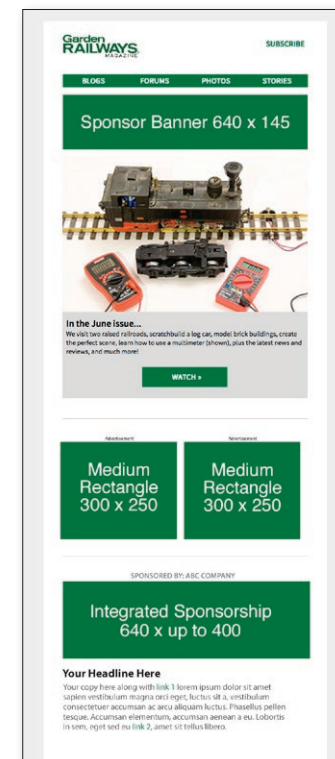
Garden RAILWAYS MAGAZINE

SUBSCRIBE

BLOGS FORUMS PHOTOS STORIES

Sponsor Banner 640 x 145

In the June issue...
We visit two raised railroads, scratchbuild a log car, model brick buildings, create the perfect scene, learn how to use a multimeter (shown), plus the latest news and reviews, and much more!

WATCH »

Advertisement

Medium Rectangle 300 x 250

Advertisement

Medium Rectangle 300 x 250

SPONSORED BY: ABC COMPANY

Integrated Sponsorship 640 x up to 400

Your Headline Here

Your copy here along with link 1 lorem ipsum dolor sit amet sapien vestibulum magna orci eget, luctus sit a, vestibulum consectetuer accumsan ac arcu aliquam luctus. Phasellus pellen tesque. Accumsan elementum, accumsan aenean a eu. Lobortis in sem, eget sed eu link 2, amet sit tellus libero.